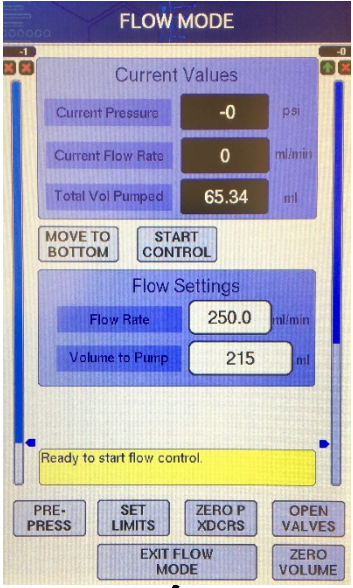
FLOW MODE

-1

-0

Current Values

Current Pressure
-0
psi

Current Flow Rate
0
ml/min

Total Vol Pumped
65.34
ml

MOVE TO BOTTOM

START CONTROL

Flow Settings

Flow Rate
250.0
ml/min

Volume to Pump
215
ml

Ready to start flow control.

PRE-PRESS

SET LIMITS

ZERO P XDCRS

OPEN VALVES

EXIT FLOW MODE

ZERO VOLUME